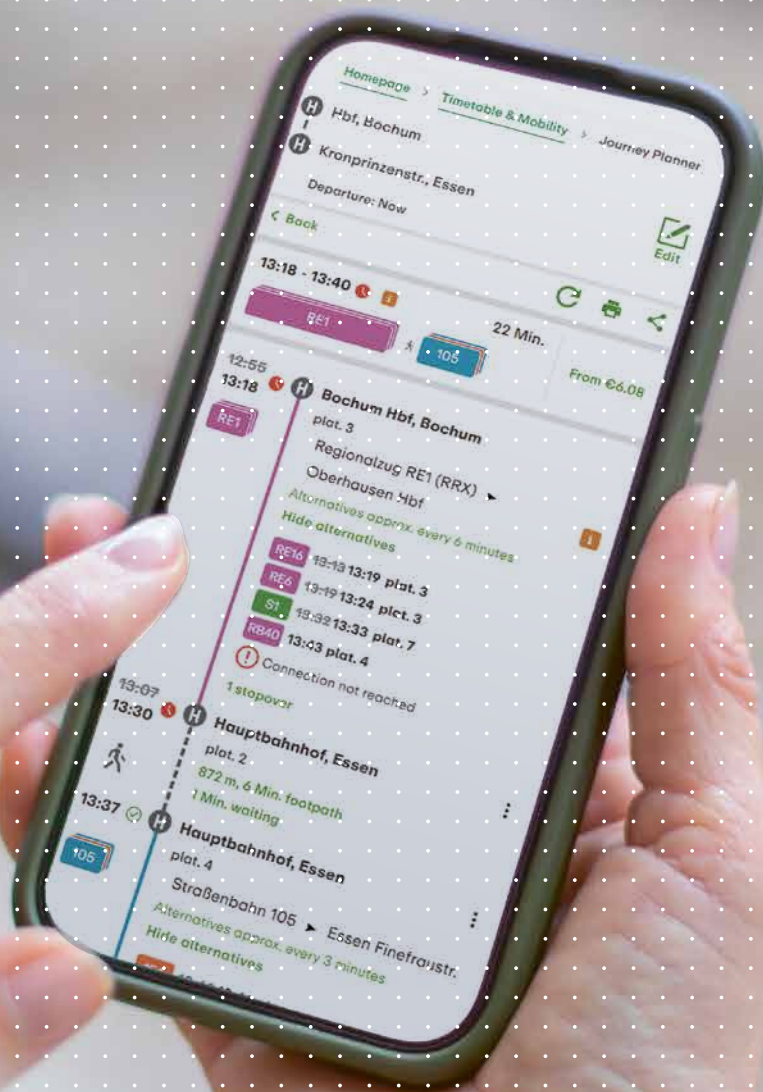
Homepage > Timetable & Mobility > Journey Planner

H Hbf, Bochum
H Kronprinzenstr., Essen

Departure: Now

< Back

Edit

13:18 - 13:40 ! i

RE1 105 22 Min.

From €6.08

~~12:55~~
13:18 H Bochum Hbf, Bochum
RE1 plat. 3
Regionalzug RE1 (RRX) ▸
Oberhausen Hbf
Alternatives approx. every 6 minutes
Hide alternatives
RE16 ~~13:13~~ 13:19 plat. 3
RE6 ~~13:19~~ 13:24 plat. 3
S1 ~~13:32~~ 13:33 plat. 7
RB40 13:03 plat. 4
! Connection not reached
1 stopover

~~13:07~~
13:30 H Hauptbahnhof, Essen
plat. 2
872 m, 6 Min. footpath
1 Min. waiting

13:37 H Hauptbahnhof, Essen
105 plat. 4
Straßenbahn 105 ▸ Essen Finefraustr.
Alternatives approx. every 3 minutes
Hide alternatives